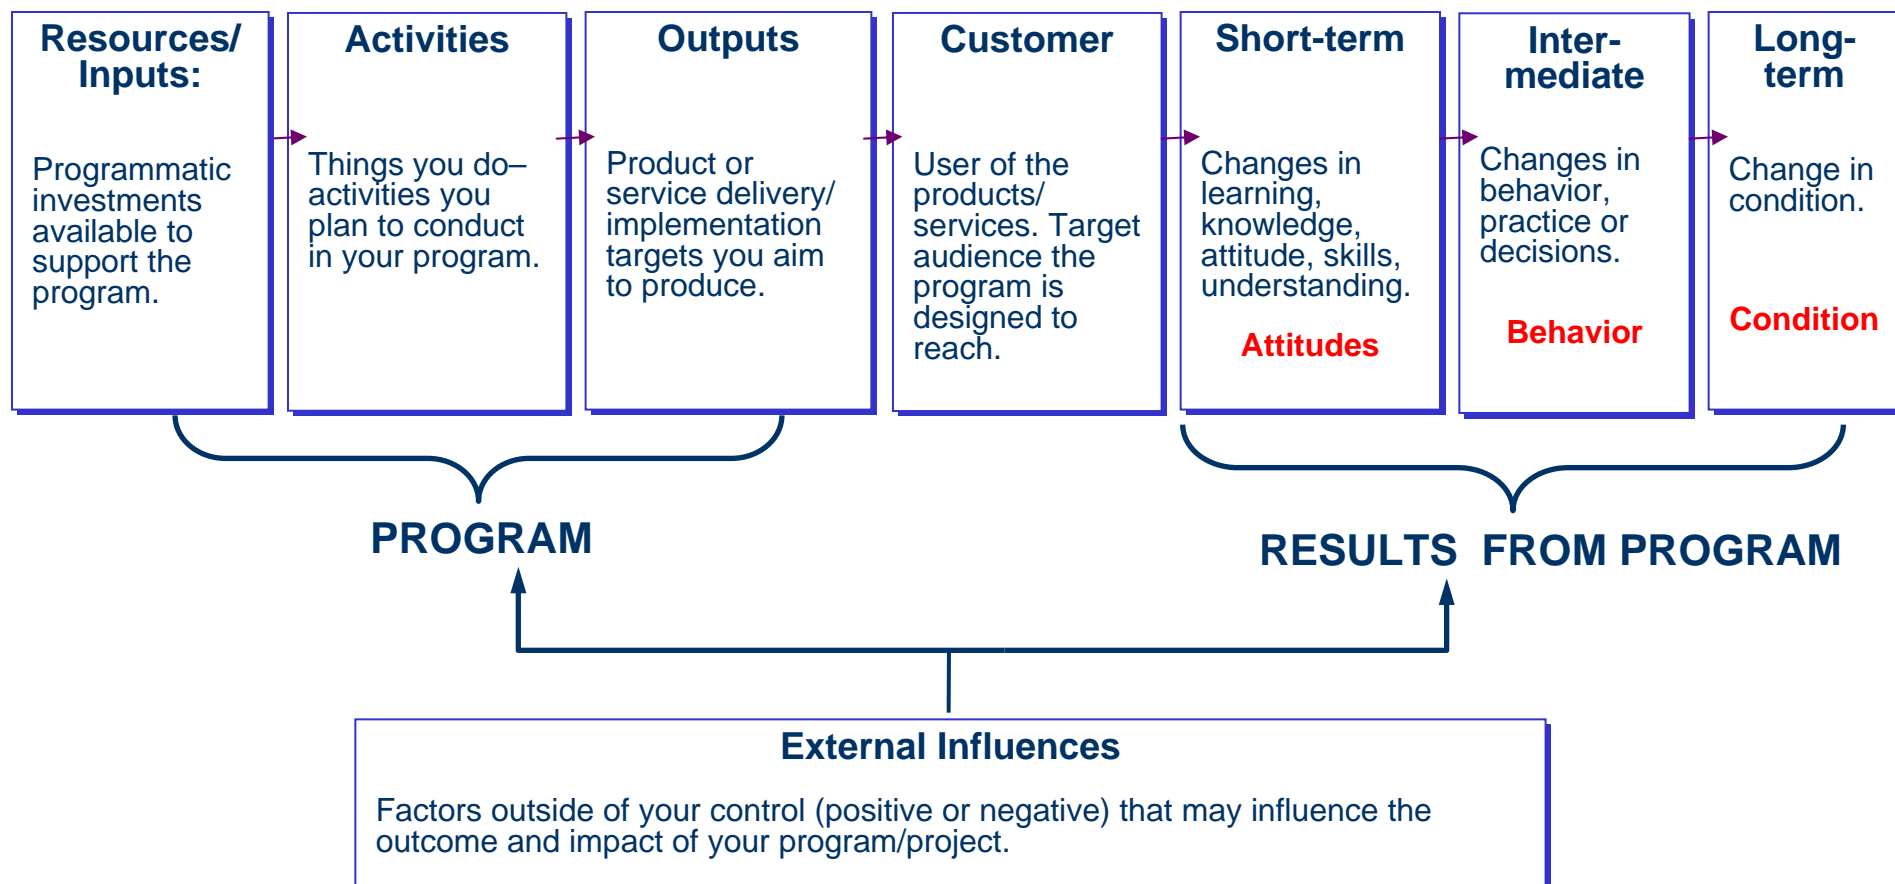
Resources/ Inputs:

Programmatic investments available to support the program.

Activities

Things you do– activities you plan to conduct in your program.

Outputs

Product or service delivery/ implementation targets you aim to produce.

Customer

User of the products/ services. Target audience the program is designed to reach.

Short-term

Changes in learning, knowledge, attitude, skills, understanding.

Attitudes

Inter-mediate

Changes in behavior, practice or decisions.

Behavior

Long-term

Change in condition.

Condition

PROGRAM

RESULTS FROM PROGRAM

External Influences

Factors outside of your control (positive or negative) that may influence the outcome and impact of your program/project.